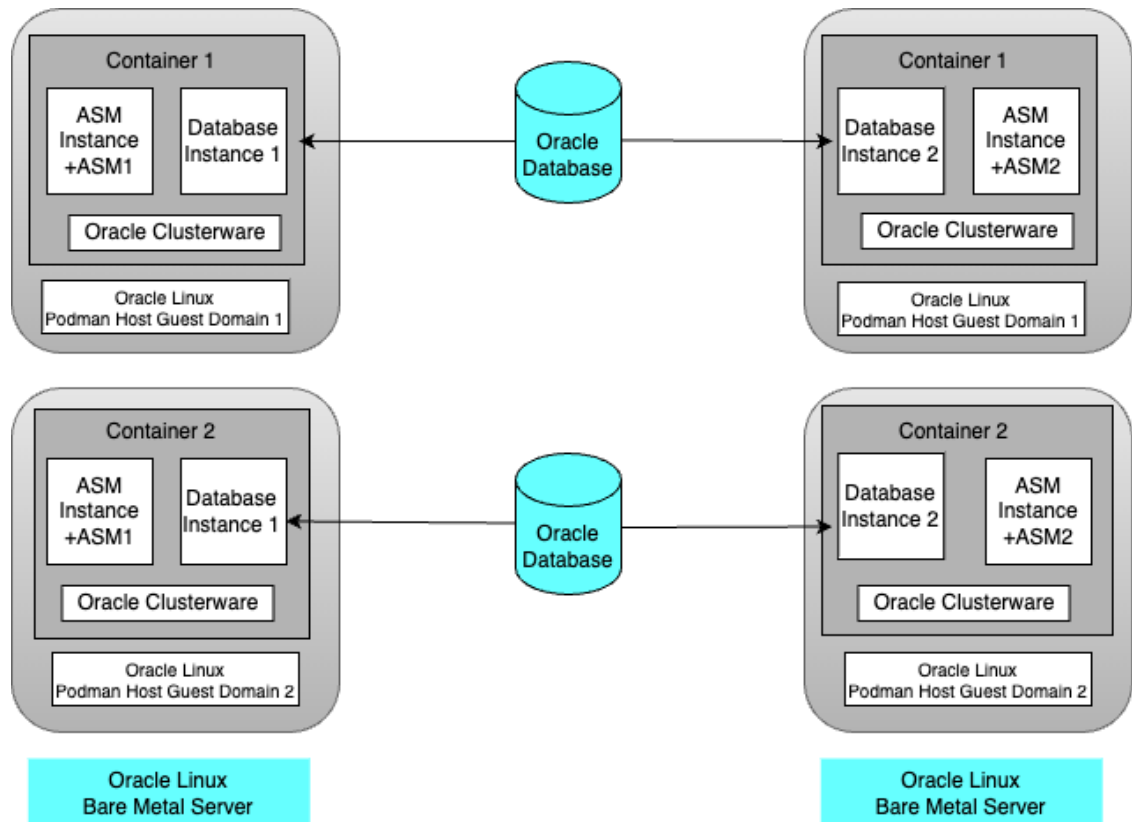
Container 1

ASM Instance +ASM1

Database Instance 1

Oracle Clusterware

Oracle Linux
Podman Host Guest Domain 1

Oracle Database

Container 1

Database Instance 2

ASM Instance +ASM2

Oracle Clusterware

Oracle Linux
Podman Host Guest Domain 1

Container 2

ASM Instance +ASM1

Database Instance 1

Oracle Clusterware

Oracle Linux
Podman Host Guest Domain 2

Oracle Database

Container 2

Database Instance 2

ASM Instance +ASM2

Oracle Clusterware

Oracle Linux
Podman Host Guest Domain 2

Oracle Linux
Bare Metal Server

Oracle Linux
Bare Metal Server